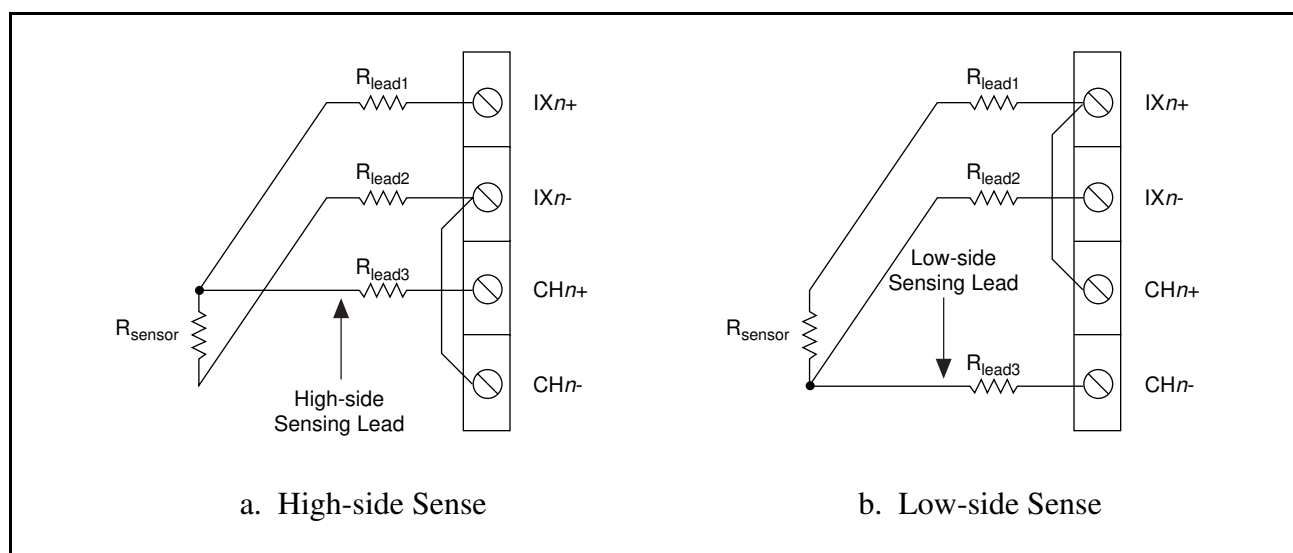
$R_{lead1}$
IX*n*+
$R_{lead2}$
IX*n*-
$R_{lead3}$
CH*n*+
$R_{sensor}$
CH*n*-
High-side Sensing Lead

a. High-side Sense

$R_{lead1}$
IX*n*+
$R_{lead2}$
IX*n*-
Low-side Sensing Lead
CH*n*+
$R_{sensor}$
$R_{lead3}$
CH*n*-

b. Low-side Sense